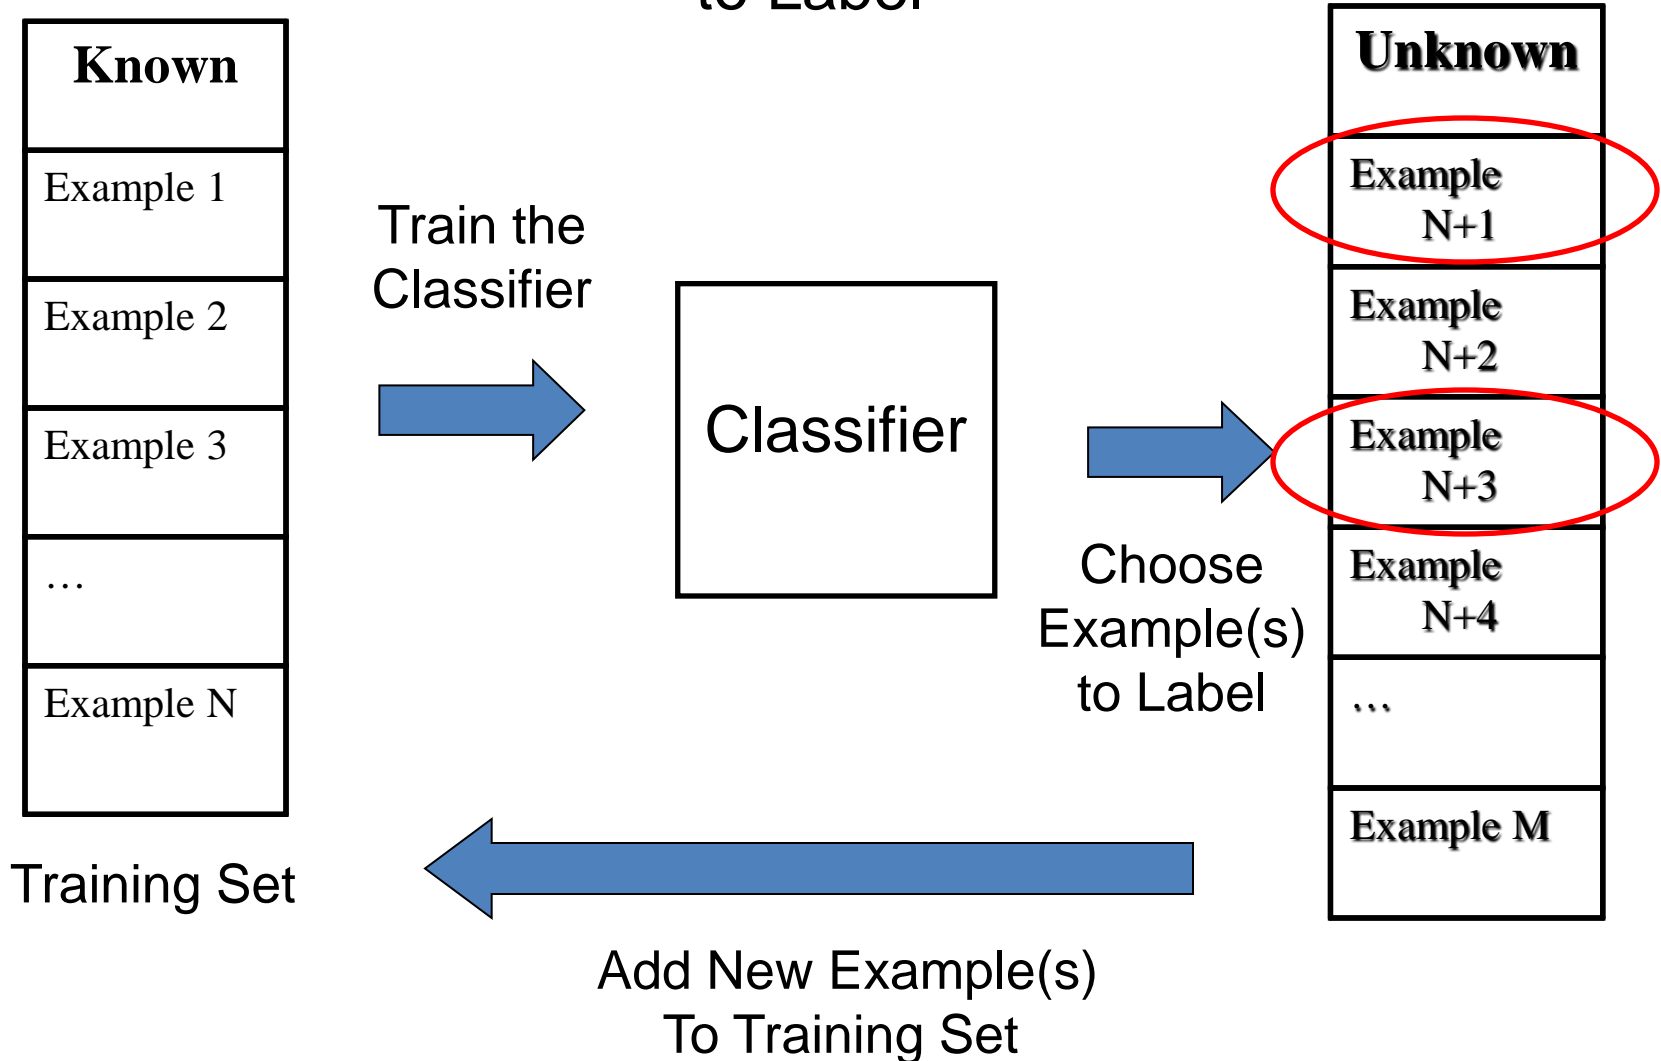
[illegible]

Known

Example 1

Example 2

Example 3

…

Example N

Training Set

Train the Classifier

Classifier

Choose Example(s) to Label

Unknown

Example N+1

Example N+2

Example N+3

Example N+4

…

Example M

Add New Example(s) To Training Set